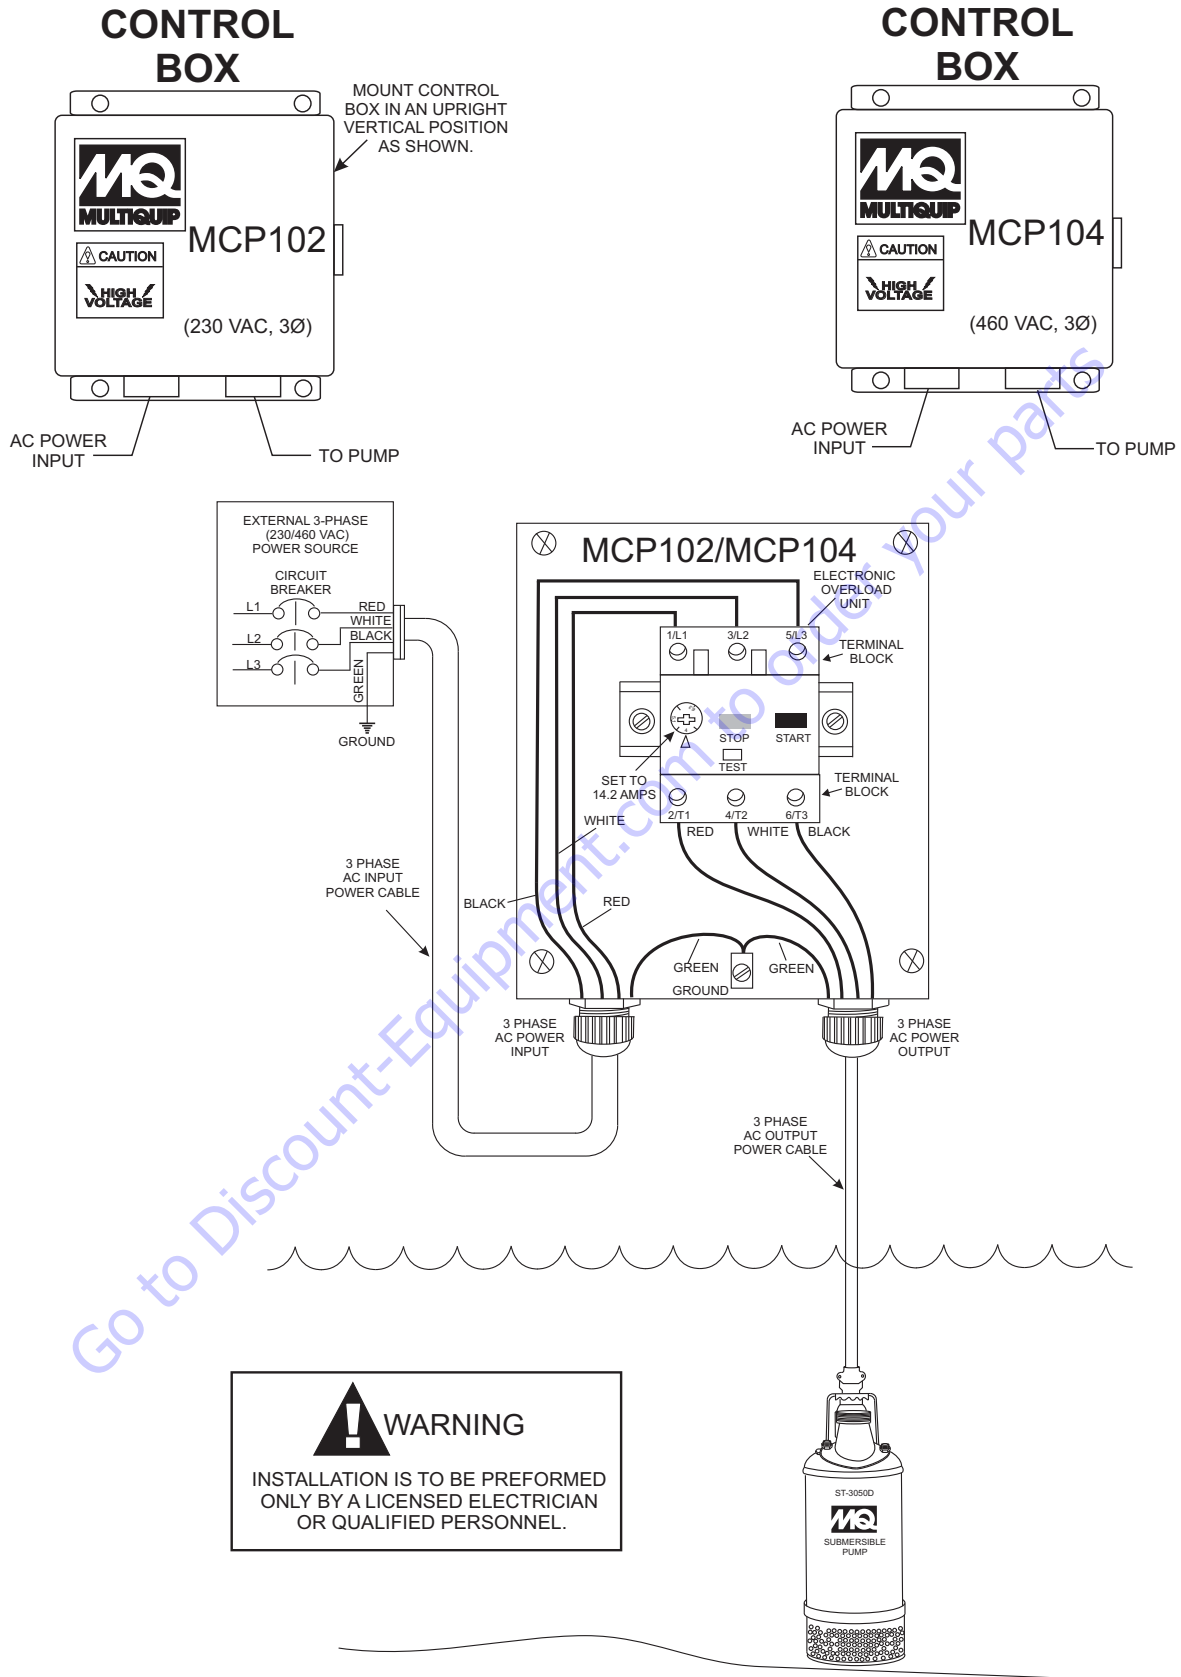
CONTROL BOX

MOUNT CONTROL BOX IN AN UPRIGHT VERTICAL POSITION AS SHOWN.

MQ MULTIQUIP

CAUTION

HIGH VOLTAGE

MCP102

(230 VAC, 3Ø)

AC POWER INPUT

TO PUMP

CONTROL BOX

MQ MULTIQUIP

CAUTION

HIGH VOLTAGE

MCP104

(460 VAC, 3Ø)

AC POWER INPUT

TO PUMP

EXTERNAL 3-PHASE (230/460 VAC) POWER SOURCE

CIRCUIT BREAKER

L1

L2

L3

RED

WHITE

BLACK

GREEN

GROUND

MCP102/MCP104

ELECTRONIC OVERLOAD UNIT

1/L1

3/L2

5/L3

TERMINAL BLOCK

STOP

START

TEST

SET TO 14.2 AMPS

TERMINAL BLOCK

2/T1

4/T2

6/T3

WHITE

RED

WHITE

BLACK

3 PHASE AC INPUT POWER CABLE

BLACK

RED

GREEN

GREEN

GROUND

3 PHASE AC POWER INPUT

3 PHASE AC POWER OUTPUT

3 PHASE AC OUTPUT POWER CABLE

WARNING

INSTALLATION IS TO BE PREFORMED ONLY BY A LICENSED ELECTRICIAN OR QUALIFIED PERSONNEL.

ST-3050D

MQ

SUBMERSIBLE PUMP

Go to Discount-Equipment.com to order your parts